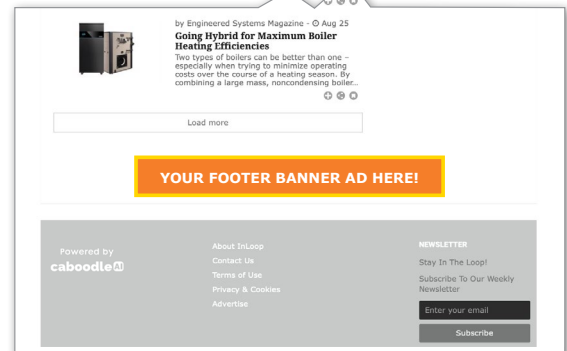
by Engineered Systems Magazine - Aug 25

Going Hybrid for Maximum Boiler Heating Efficiencies

Two types of boilers can be better than one - especially when trying to minimize operating costs over the course of a heating season. By combining a large mass, noncondensing boiler...

Load more

YOUR FOOTER BANNER AD HERE!

Powered by
caboodle AI

About InLoop
Contact Us
Terms of Use
Privacy & Cookies
Advertise

NEWSLETTER
Stay In The Loop!
Subscribe To Our Weekly Newsletter

Enter your email

Subscribe